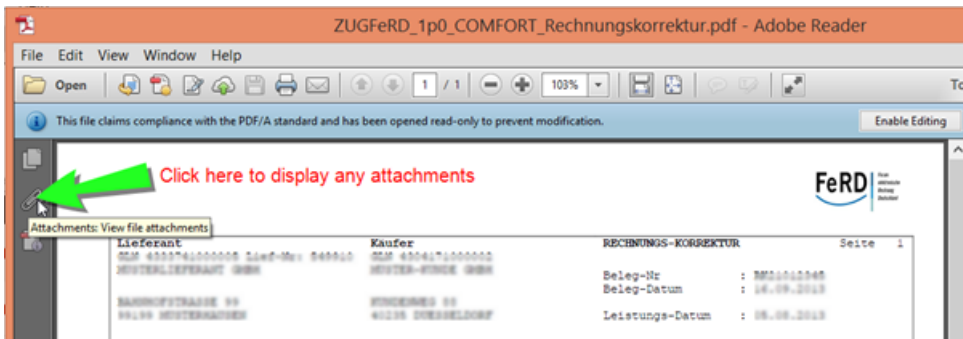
ZUGFeRD_1p0_COMFORT_Rechnungskorrektur.pdf - Adobe Reader

File Edit View Window Help

Open 1 / 1 103% To

This file claims compliance with the PDF/A standard and has been opened read-only to prevent modification.

Enable Editing

Click here to display any attachments

FeRD

Attachments: View file attachments

Lieferant

Käufer

RECHNUNGS-KORREKTUR

Seite 1

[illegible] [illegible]

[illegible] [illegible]

Beleg-Nr : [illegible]

Beleg-Datum : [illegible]

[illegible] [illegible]

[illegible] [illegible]

Leistungs-Datum : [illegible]